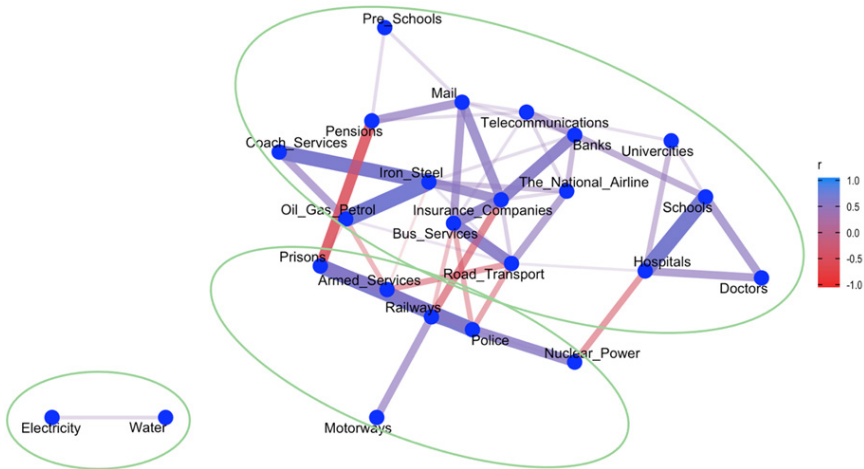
Pre_Schools
Mail
Pensions
Telecommunications
Coach_Services
Banks
Univercities
Iron_Steel
The_National_Airline
Oil_Gas_Petrol
Insurance_Companies
Schools
Bus_Services
Prisons
Road_Transport
Hospitals
Armed_Services
Doctors
Railways
Police
Nuclear_Power
Electricity
Water
Motorways

r
1.0
0.5
0.0
-0.5
-1.0